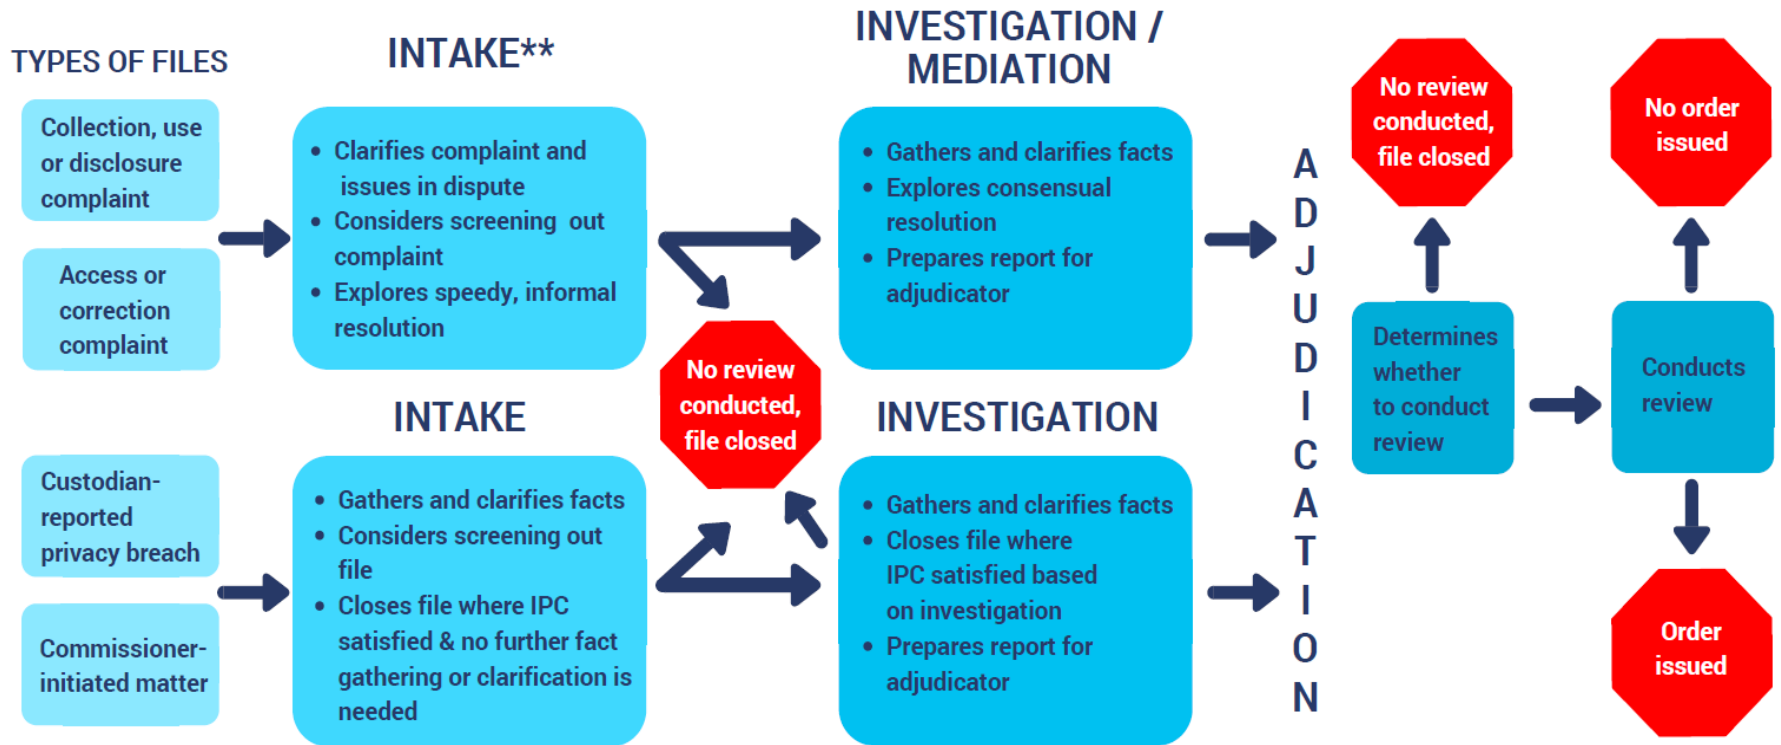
TYPES OF FILES

Collection, use or disclosure complaint

Access or correction complaint

Custodian-reported privacy breach

Commissioner-initiated matter

INTAKE**

- Clarifies complaint and issues in dispute
- Considers screening out complaint
- Explores speedy, informal resolution

INTAKE

- Gathers and clarifies facts
- Considers screening out file
- Closes file where IPC satisfied & no further fact gathering or clarification is needed

No review conducted, file closed

INVESTIGATION / MEDIATION

- Gathers and clarifies facts
- Explores consensual resolution
- Prepares report for adjudicator

INVESTIGATION

- Gathers and clarifies facts
- Closes file where IPC satisfied based on investigation
- Prepares report for adjudicator

ADJUDICATION

No review conducted, file closed

Determines whether to conduct review

No order issued

Conducts review

Order issued